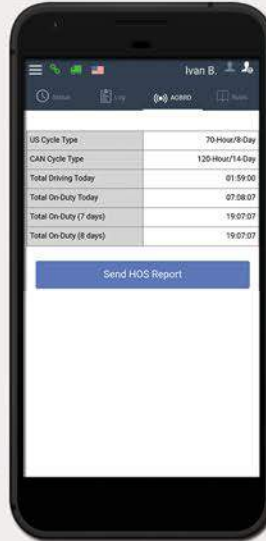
Ivan B.

Status Log AOBRD Rules

| US Cycle Type | 70-Hour/8-Day |
|---|---|
| CAN Cycle Type | 120-Hour/14-Day |
| Total Driving Today | 01:59:00 |
| Total On-Duty Today | 07:08:07 |
| Total On-Duty (7 days) | 19:07:07 |
| Total On-Duty (8 days) | 19:07:07 |

Send HOS Report